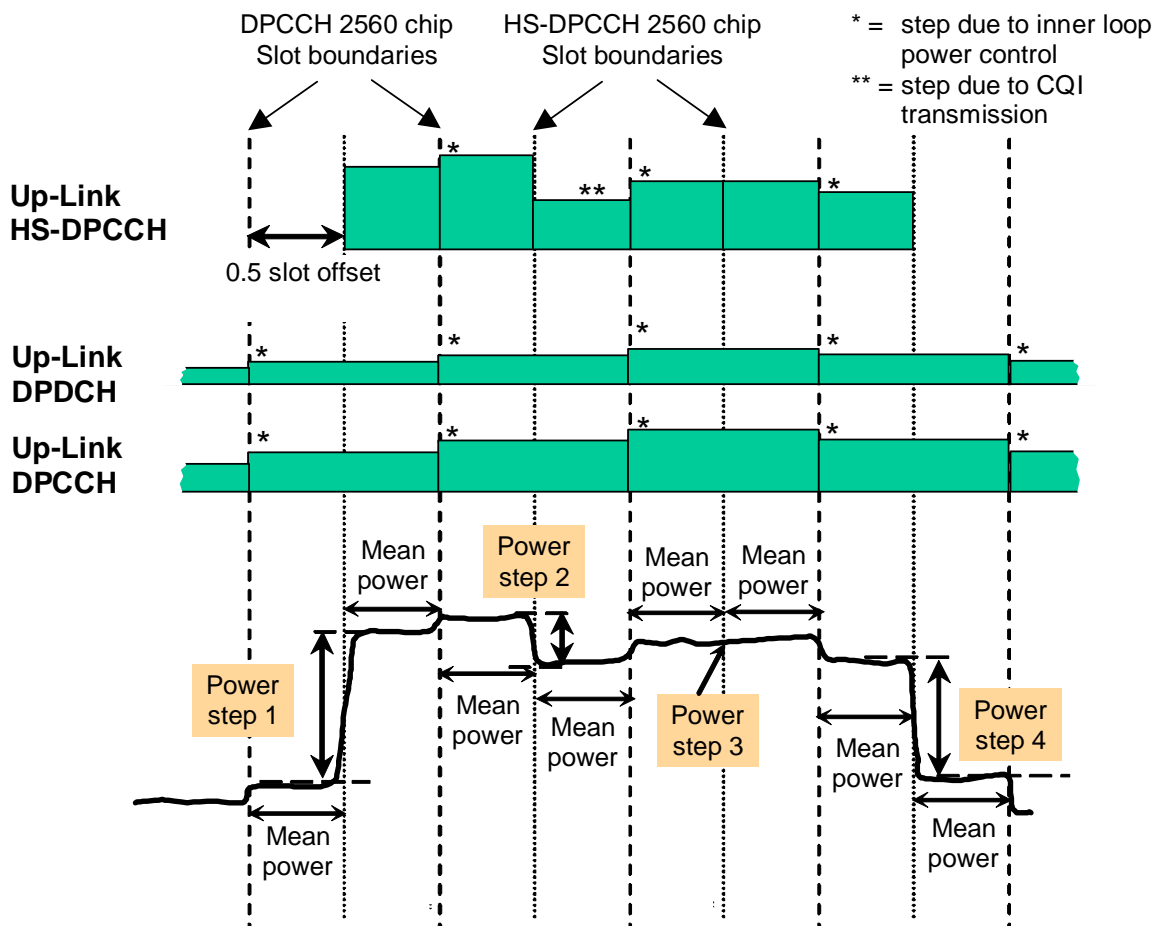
DPCCH 2560 chip Slot boundaries

HS-DPCCH 2560 chip Slot boundaries

* = step due to inner loop power control

** = step due to CQI transmission

Up-Link HS-DPCCH

*

**

*

*

0.5 slot offset

Up-Link DPDCH

*

*

*

*

*

Up-Link DPCCH

*

*

*

*

*

Mean power

Power step 2

Mean power

Mean power

Power step 1

Mean power

Mean power

Power step 3

Mean power

Power step 4

Mean power

Mean power